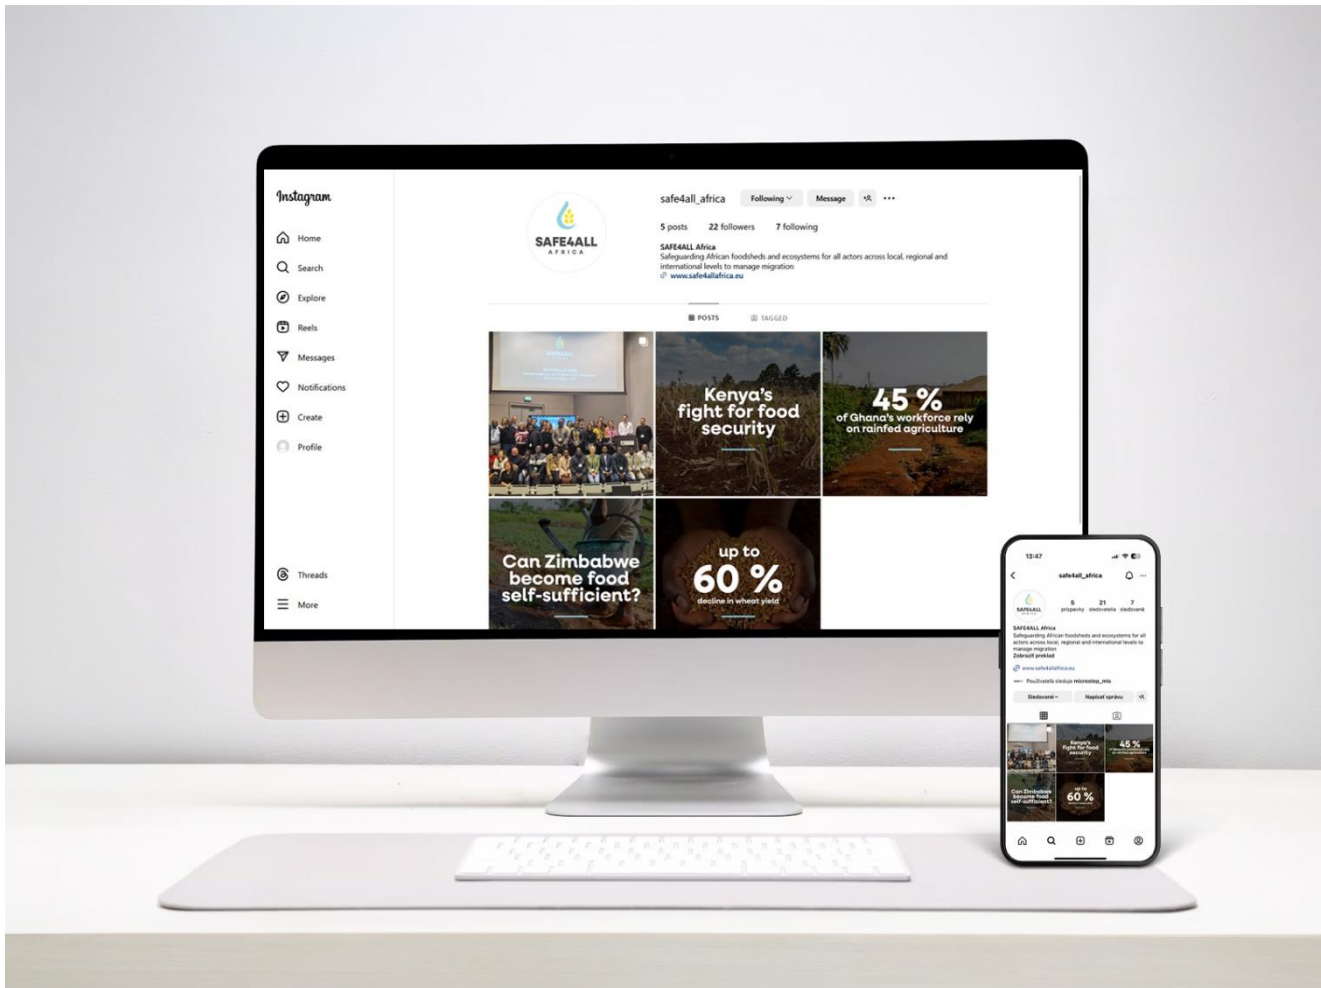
Instagram

Home
Search
Explore
Reels
Messages
Notifications
Create
Profile

Threads
More

SAFE4ALL AFRICA

safe4all_africa Following Message

5 posts 22 followers 7 following

SAFE4ALL Africa
Safeguarding African foodsheds and ecosystems for all actors across local, regional and international levels to manage migration
www.safe4allafrica.eu

POSTS TAGGED

Kenya's fight for food security

45 % of Ghana's workforce rely on rainfed agriculture

Can Zimbabwe become food self-sufficient?

up to 60 % decline in wheat yield

13:47

safe4all_africa

5 príspevky 21 sledovatelia 7 sledované

SAFE4ALL Africa
Safeguarding African foodsheds and ecosystems for all actors across local, regional and international levels to manage migration
Zobraziť preklad
www.safe4allafrica.eu
Používateľa sleduje microstep_mis

Sledované Napísať správu

Kenya's fight for food security
45 %
Can Zimbabwe become food self-sufficient?
up to 60 %